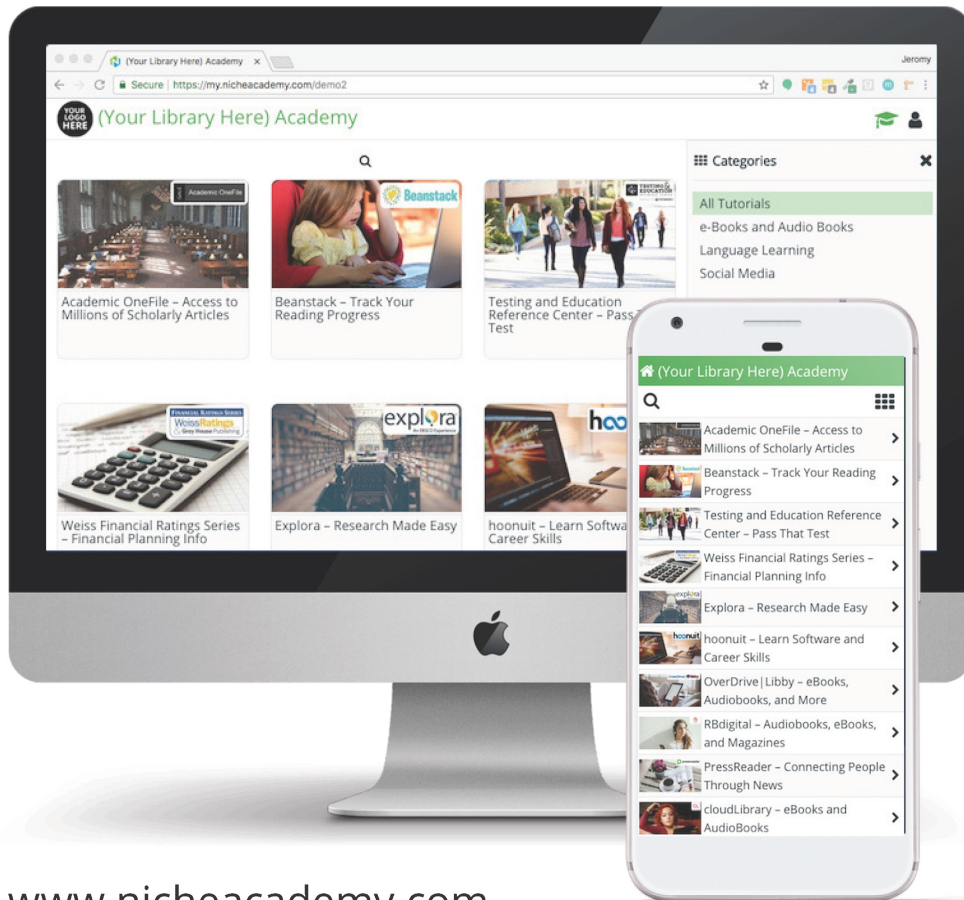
(Your Library Here) Academy ×

Jeromy

Secure | https://my.nicheacademy.com/demo2

YOUR LOGO HERE (Your Library Here) Academy

Categories

All Tutorials
e-Books and Audio Books
Language Learning
Social Media

Academic OneFile

Academic OneFile – Access to Millions of Scholarly Articles

Beanstack

Beanstack – Track Your Reading Progress

TESTING & EDUCATION

Testing and Education Reference Center – Pass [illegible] Test

FINANCIAL RATINGS SERIES
WeissRatings
Grey House Publishing

Weiss Financial Ratings Series – Financial Planning Info

explora
An EBSCO Experience

Explora – Research Made Easy

hoo

hoonuit – Learn Softwa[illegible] Career Skills

(Your Library Here) Academy

Academic OneFile – Access to Millions of Scholarly Articles

Beanstack – Track Your Reading Progress

Testing and Education Reference Center – Pass That Test

Weiss Financial Ratings Series – Financial Planning Info

Explora – Research Made Easy

hoonuit – Learn Software and Career Skills

OverDrive|Libby – eBooks, Audiobooks, and More

RBdigital – Audiobooks, eBooks, and Magazines

PressReader – Connecting People Through News

cloudLibrary – eBooks and AudioBooks

www.nicheacademy.com